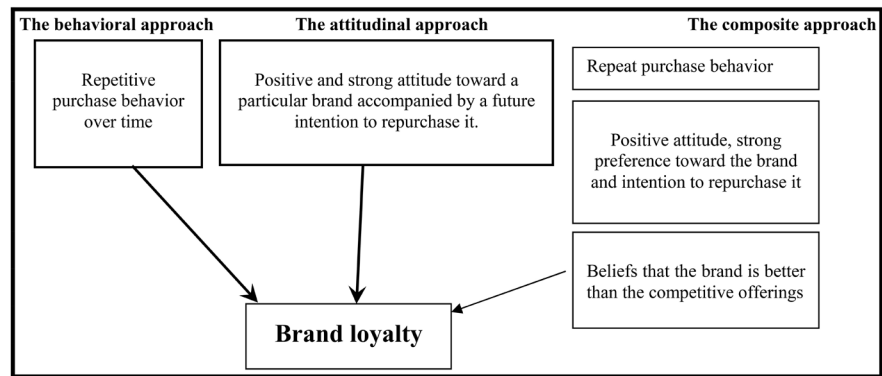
The behavioral approach

Repetitive purchase behavior over time

The attitudinal approach

Positive and strong attitude toward a particular brand accompanied by a future intention to repurchase it.

The composite approach

Repeat purchase behavior

Positive attitude, strong preference toward the brand and intention to repurchase it

Beliefs that the brand is better than the competitive offerings

Brand loyalty